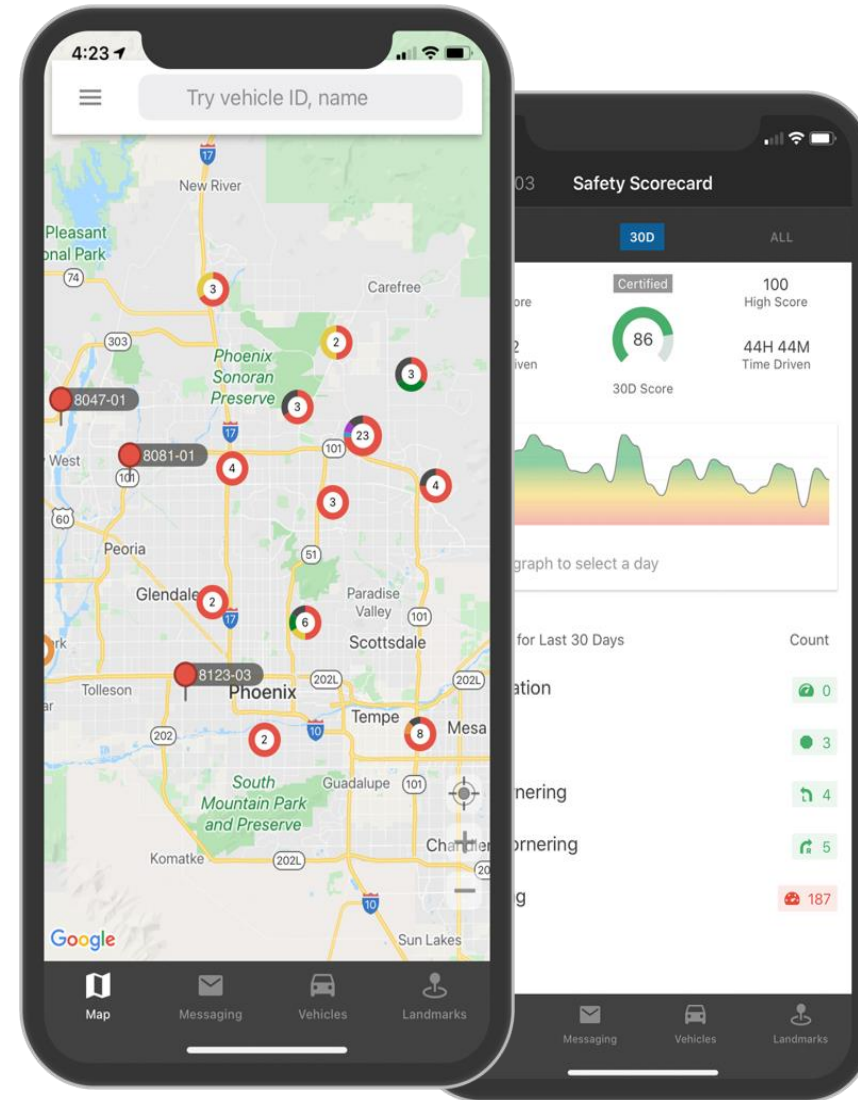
4:23

Try vehicle ID, name

17
New River
Pleasant
onal Park
74
Carefree
3
303
2
Phoenix
Sonoran
Preserve
3
8047-01
3
17
23
8081-01
101
West
4
101
4
3
60
Peoria
51
Paradise
Valley
Glendale
2
101
17
6
Scottsdale
rk
8123-03
202L
202L
Tolleson
Phoenix
ar
Tempe
Mesa
202
10
8
2
South
Guadalupe
101
Mountain Park
and Preserve
Chandler
Komatke
202L
20
10
Google
Sun Lakes

Map
Messaging
Vehicles
Landmarks

03
Safety Scorecard

30D
ALL

Certified
100
ore
High Score
86
2
44H 44M
iven
Time Driven
30D Score

graph to select a day

for Last 30 Days
Count
ation
0
3
nering
4
ornering
5
g
187

Messaging
Vehicles
Landmarks